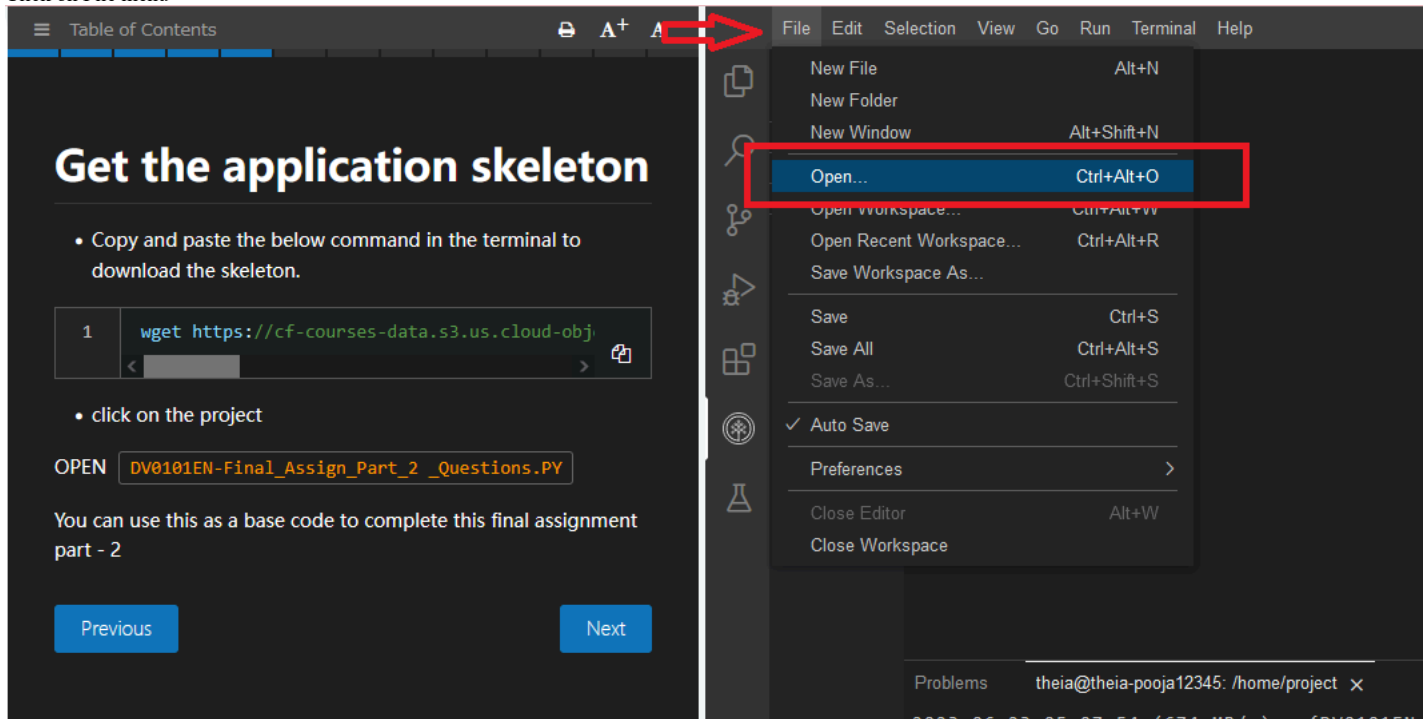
Table of Contents

Get the application skeleton

• Copy and paste the below command in the terminal to download the skeleton.

1 wget https://cf-courses-data.s3.us.cloud-obj

• click on the project

OPEN DV0101EN-Final_Assign_Part_2 _Questions.PY

You can use this as a base code to complete this final assignment part - 2

Previous Next

File Edit Selection View Go Run Terminal Help

New File Alt+N
New Folder
New Window Alt+Shift+N
Open... Ctrl+Alt+O
Open Workspace... Ctrl+Alt+W
Open Recent Workspace... Ctrl+Alt+R
Save Workspace As...
Save Ctrl+S
Save All Ctrl+Alt+S
Save As... Ctrl+Shift+S
✓ Auto Save
Preferences
Close Editor Alt+W
Close Workspace

Problems theia@theia-pooja12345: /home/project ×